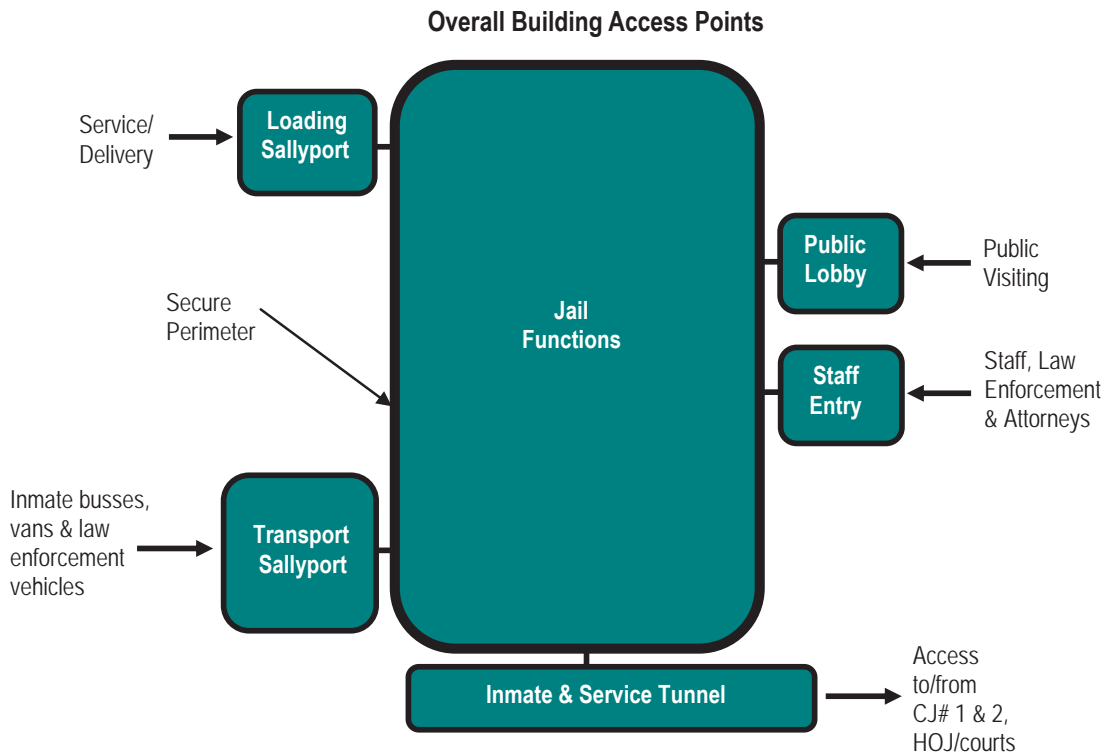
Overall Building Access Points

Service/ Delivery

Loading Sallyport

Secure Perimeter

Jail Functions

Public Lobby

Public Visiting

Staff Entry

Staff, Law Enforcement & Attorneys

Inmate busses, vans & law enforcement vehicles

Transport Sallyport

Inmate & Service Tunnel

Access to/from CJ# 1 & 2, HOJ/courts